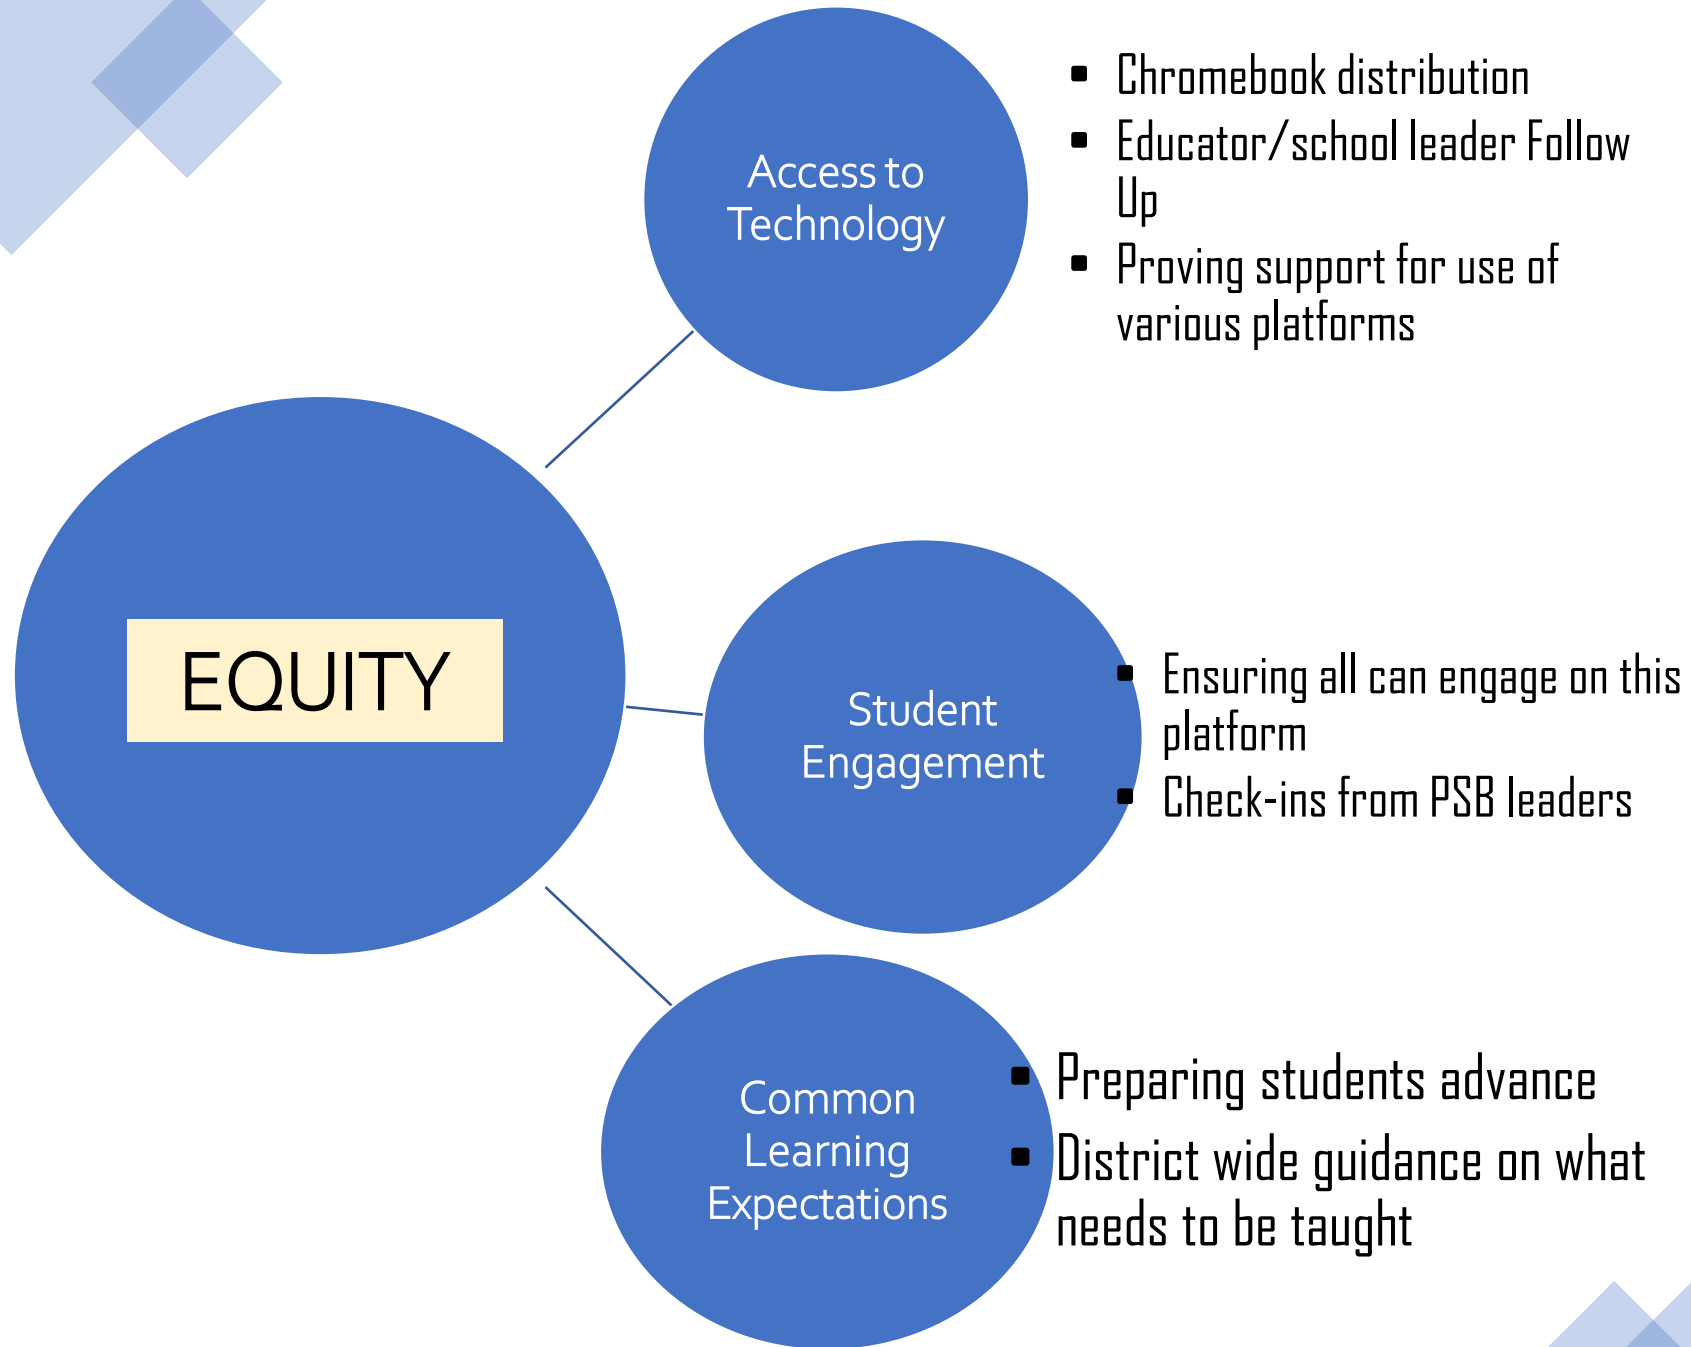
EQUITY

Access to Technology

- Chromebook distribution
- Educator/school leader Follow Up
- Proving support for use of various platforms

Student Engagement

- Ensuring all can engage on this platform
- Check-ins from PSB leaders

Common Learning Expectations

- Preparing students advance
- District wide guidance on what needs to be taught